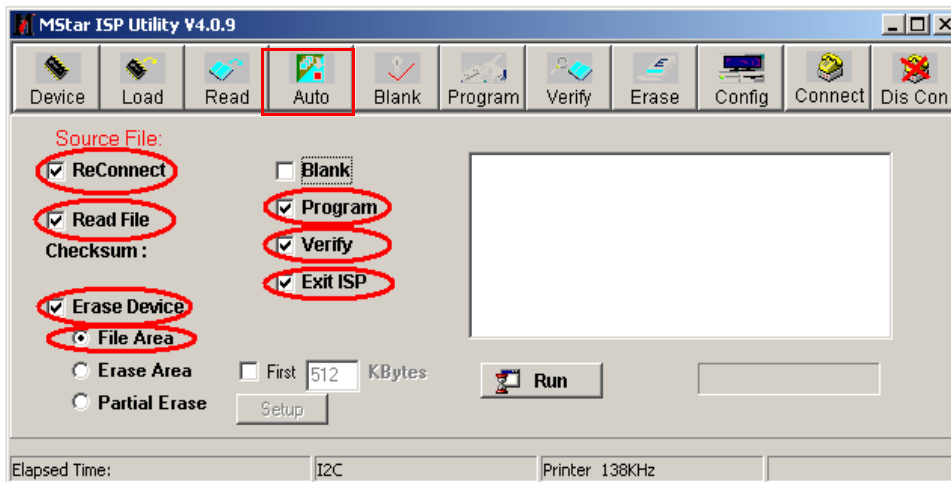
MStar ISP Utility V4.0.9

Device Load Read Auto Blank Program Verify Erase Config Connect Dis Con

Source File:

ReConnect

Read File

Checksum :

Erase Device

File Area

Erase Area

Partial Erase

Blank

Program

Verify

Exit ISP

First 512 KBytes

Setup

Run

Elapsed Time: I2C Printer 138KHz